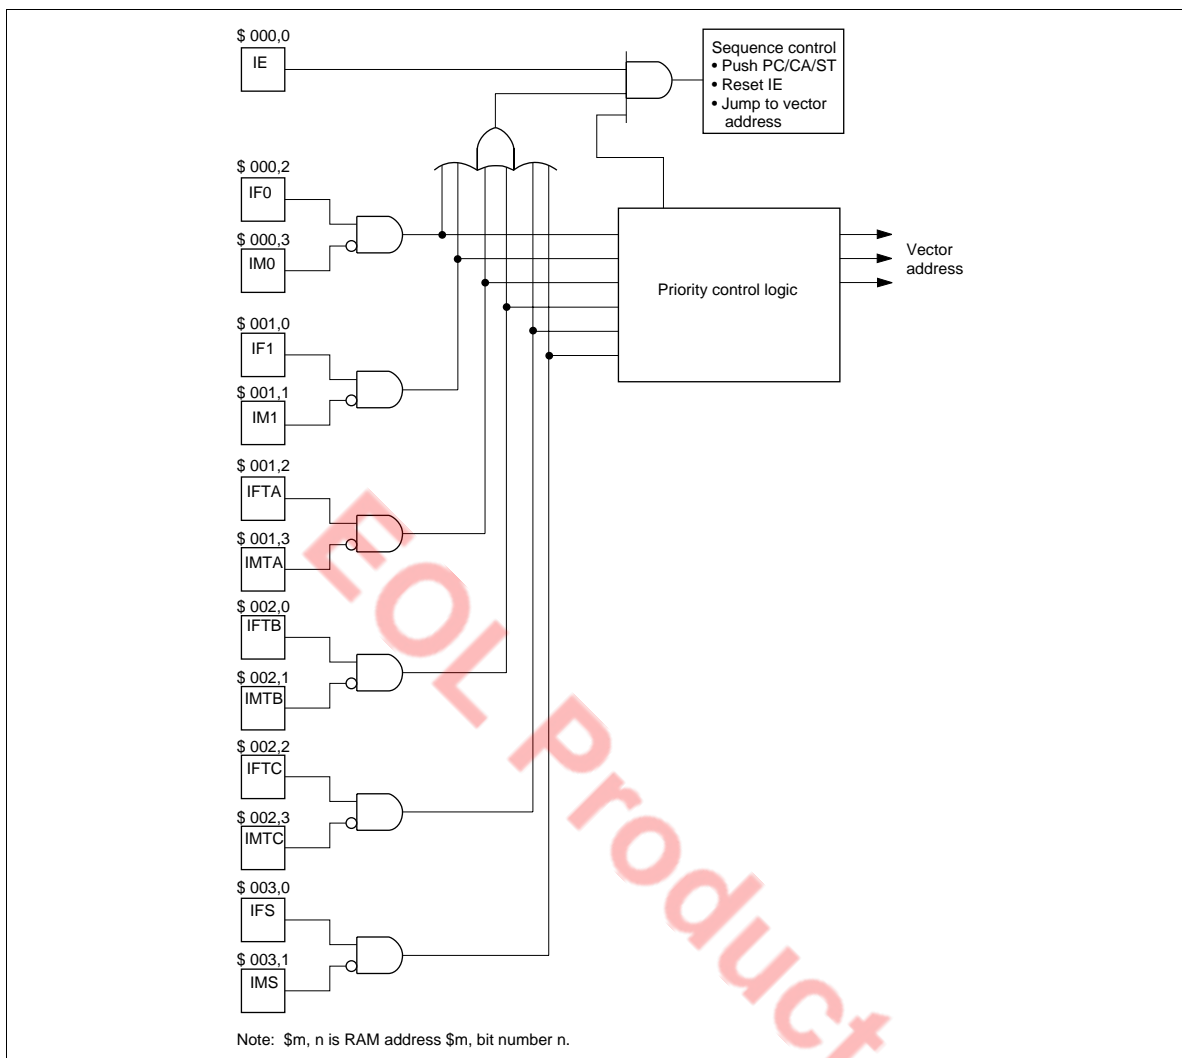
$ 000,0
IE

Sequence control
• Push PC/CA/ST
• Reset IE
• Jump to vector address

$ 000,2
IF0

$ 000,3
IM0

Priority control logic

Vector address

$ 001,0
IF1

$ 001,1
IM1

$ 001,2
IFTA

$ 001,3
IMTA

$ 002,0
IFTB

$ 002,1
IMTB

$ 002,2
IFTC

$ 002,3
IMTC

$ 003,0
IFS

$ 003,1
IMS

EOL Product

Note: $m, n is RAM address $m, bit number n.